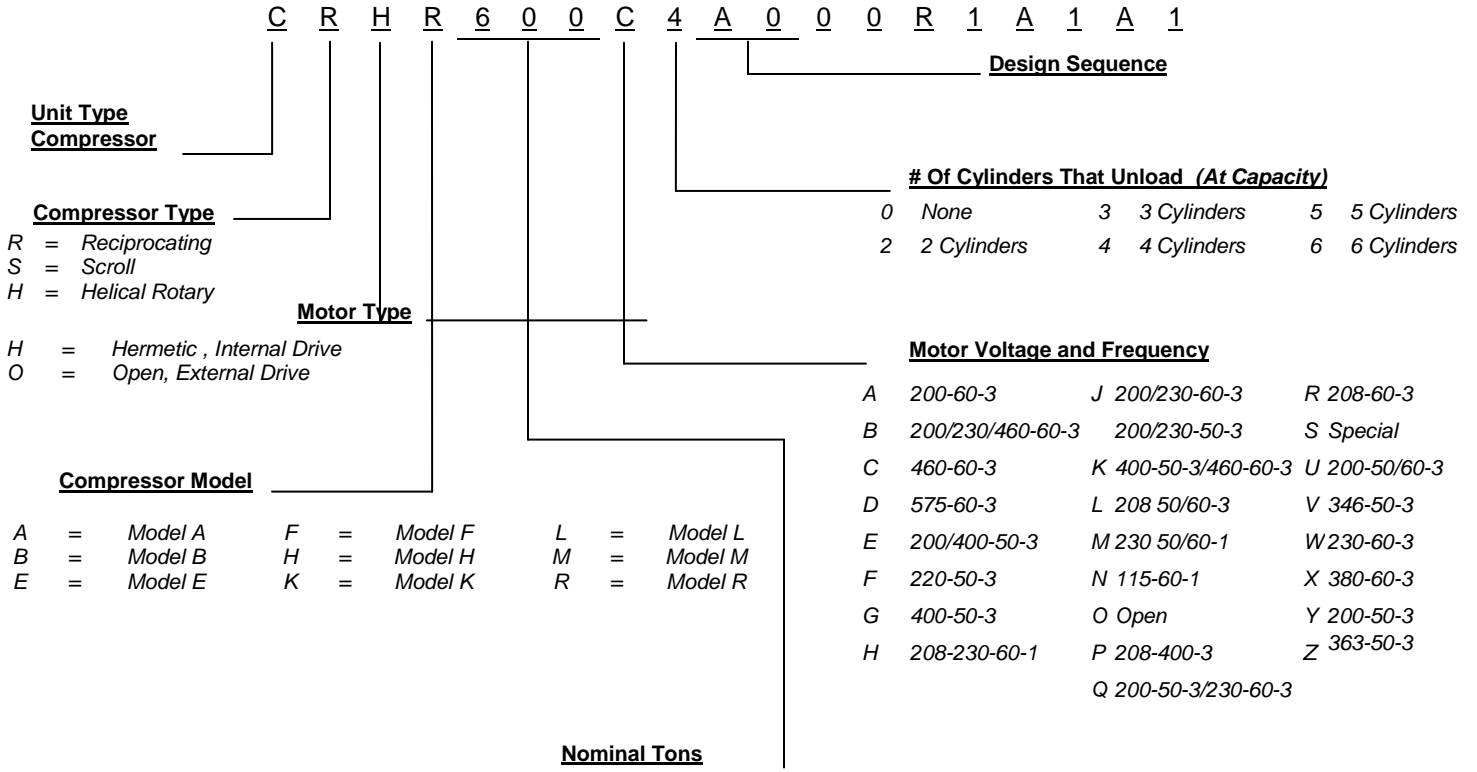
C R H R 6 0 0 C 4 A 0 0 R 1 A 1 A 1

Design Sequence

Unit Type
Compressor

# Of Cylinders That Unload (At Capacity)

| | | | | | |
|---|---|---|---|---|---|
| 0 | None | 3 | 3 Cylinders | 5 | 5 Cylinders |
| 2 | 2 Cylinders | 4 | 4 Cylinders | 6 | 6 Cylinders |

Compressor Type

R = Reciprocating
S = Scroll
H = Helical Rotary

Motor Type

H = Hermetic , Internal Drive
O = Open, External Drive

Motor Voltage and Frequency

| | | | | | |
|---|---|---|---|---|---|
| A | 200-60-3 | J | 200/230-60-3 | R | 208-60-3 |
| B | 200/230/460-60-3 | | 200/230-50-3 | S | Special |
| C | 460-60-3 | K | 400-50-3/460-60-3 | U | 200-50/60-3 |
| D | 575-60-3 | L | 208 50/60-3 | V | 346-50-3 |
| E | 200/400-50-3 | M | 230 50/60-1 | W | 230-60-3 |
| F | 220-50-3 | N | 115-60-1 | X | 380-60-3 |
| G | 400-50-3 | O | Open | Y | 200-50-3 |
| H | 208-230-60-1 | P | 208-400-3 | Z | 363-50-3 |
| | | Q | 200-50-3/230-60-3 | | |

Compressor Model

| | | | | | | | |
|---|---|---|---|---|---|---|---|
| A | = | Model A | F | = | Model F | L | = | Model L |
| B | = | Model B | H | = | Model H | M | = | Model M |
| E | = | Model E | K | = | Model K | R | = | Model R |

Nominal Tons